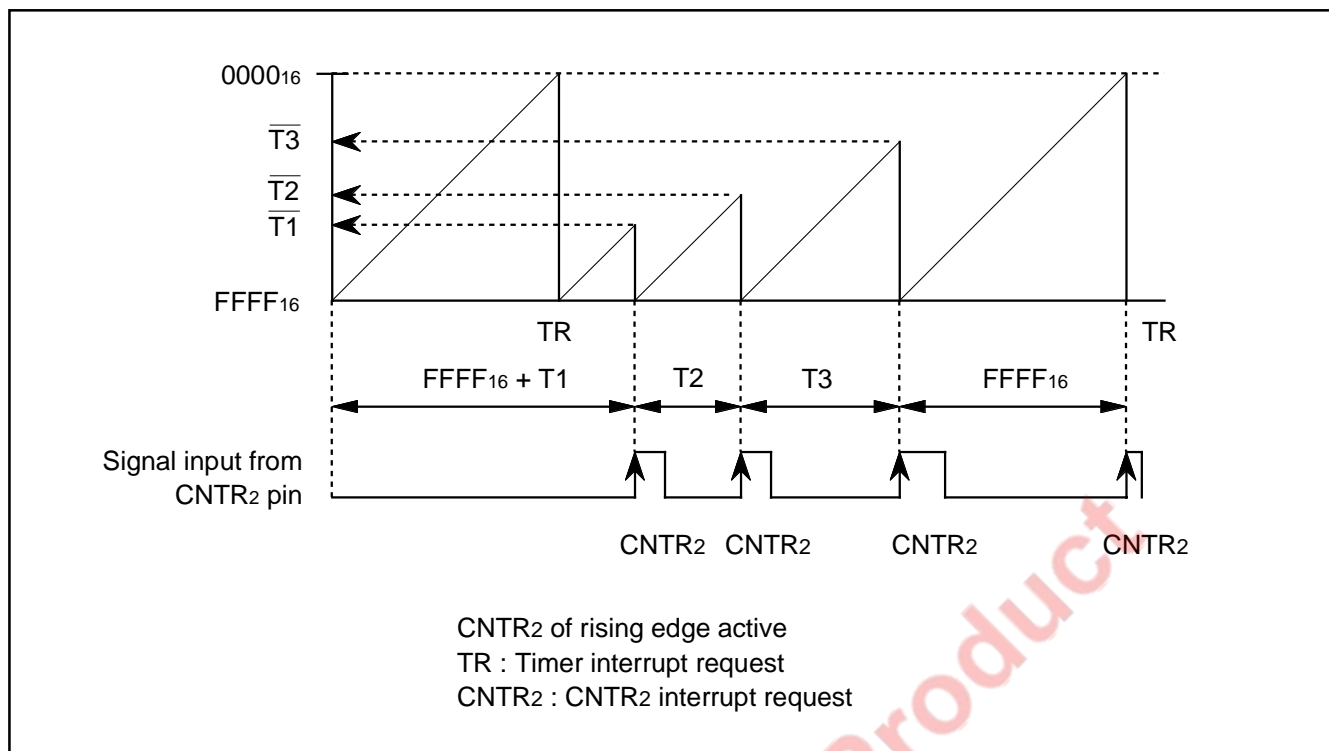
$0000_{16}$

$\overline{T3}$

$\overline{T2}$

$\overline{T1}$

$FFFF_{16}$

TR

TR

$FFFF_{16}$ + T1

T2

T3

$FFFF_{16}$

Signal input from $CNTR_2$ pin

$CNTR_2$ $CNTR_2$ $CNTR_2$ $CNTR_2$

$CNTR_2$ of rising edge active
TR : Timer interrupt request
$CNTR_2$ : $CNTR_2$ interrupt request

product